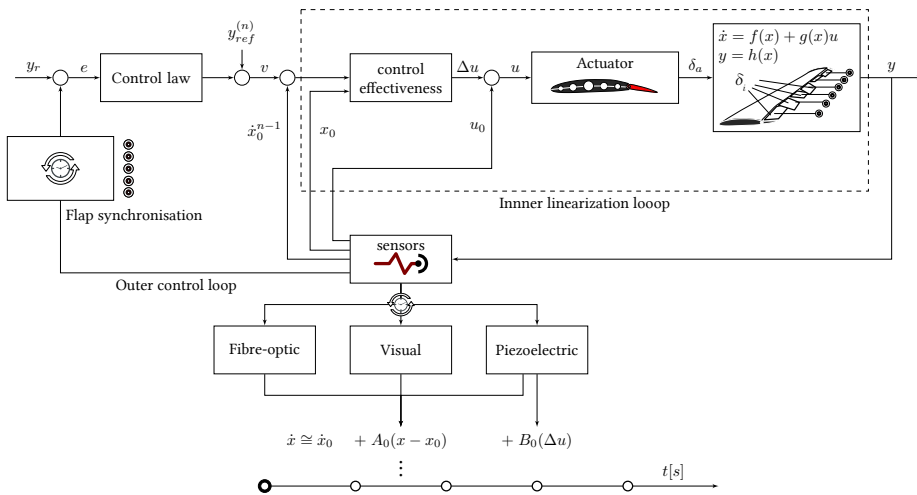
$y_r$

$e$

Control law

$y_{ref}^{(n)}$

$v$

control effectiveness

$\Delta u$

$u$

Actuator

$\delta_a$

$\dot{x} = f(x) + g(x)u$
$y = h(x)$

$\delta_i$

$y$

$\dot{x}_0^{n-1}$

$x_0$

$u_0$

Flap synchronisation

Innner linearization looop

sensors

Outer control loop

Fibre-optic

Visual

Piezoelectric

$\dot{x} \cong \dot{x}_0 \quad + A_0(x - x_0) \quad + B_0(\Delta u)$

$\vdots$

$t[s]$